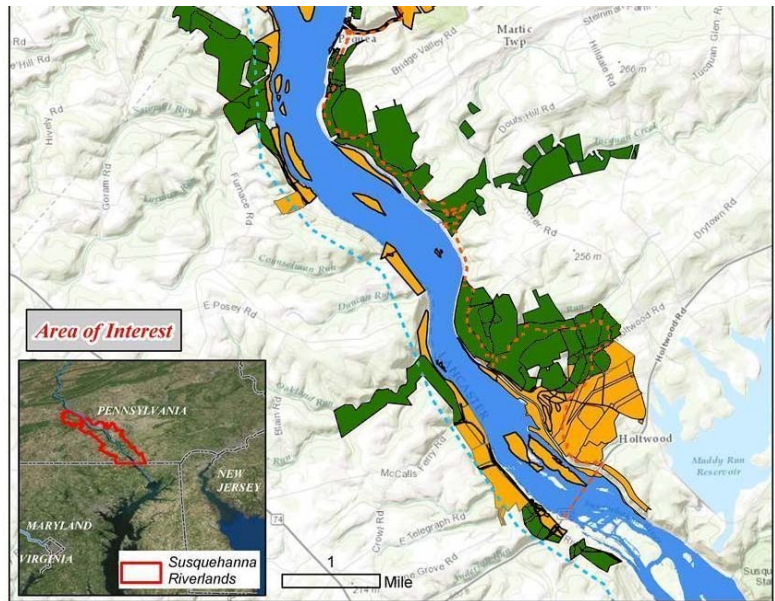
Pequea
Martic Twp
Bridge Valley Rd
Douts Hill Rd
Tucquan Creek
Tucquan Glen Rd
Hilldale Rd
256 m
Hively
Goram Rd
Furnace Hill Rd
Drytown Rd
256 m
Counselman Run
E Posey Rd
Duncan Run
Holtwood Rd
Area of Interest
PENNSYLVANIA
NEW JERSEY
MARYLAND
VIRGINIA
Susquehanna Riverlands
LANCASTER
Holtwood
Muddy Run Reservoir
McCalls Ferry Rd
Crow Rd
E Telegraph Rd
Mine Grove Rd
1
Mile
214 m
Susq